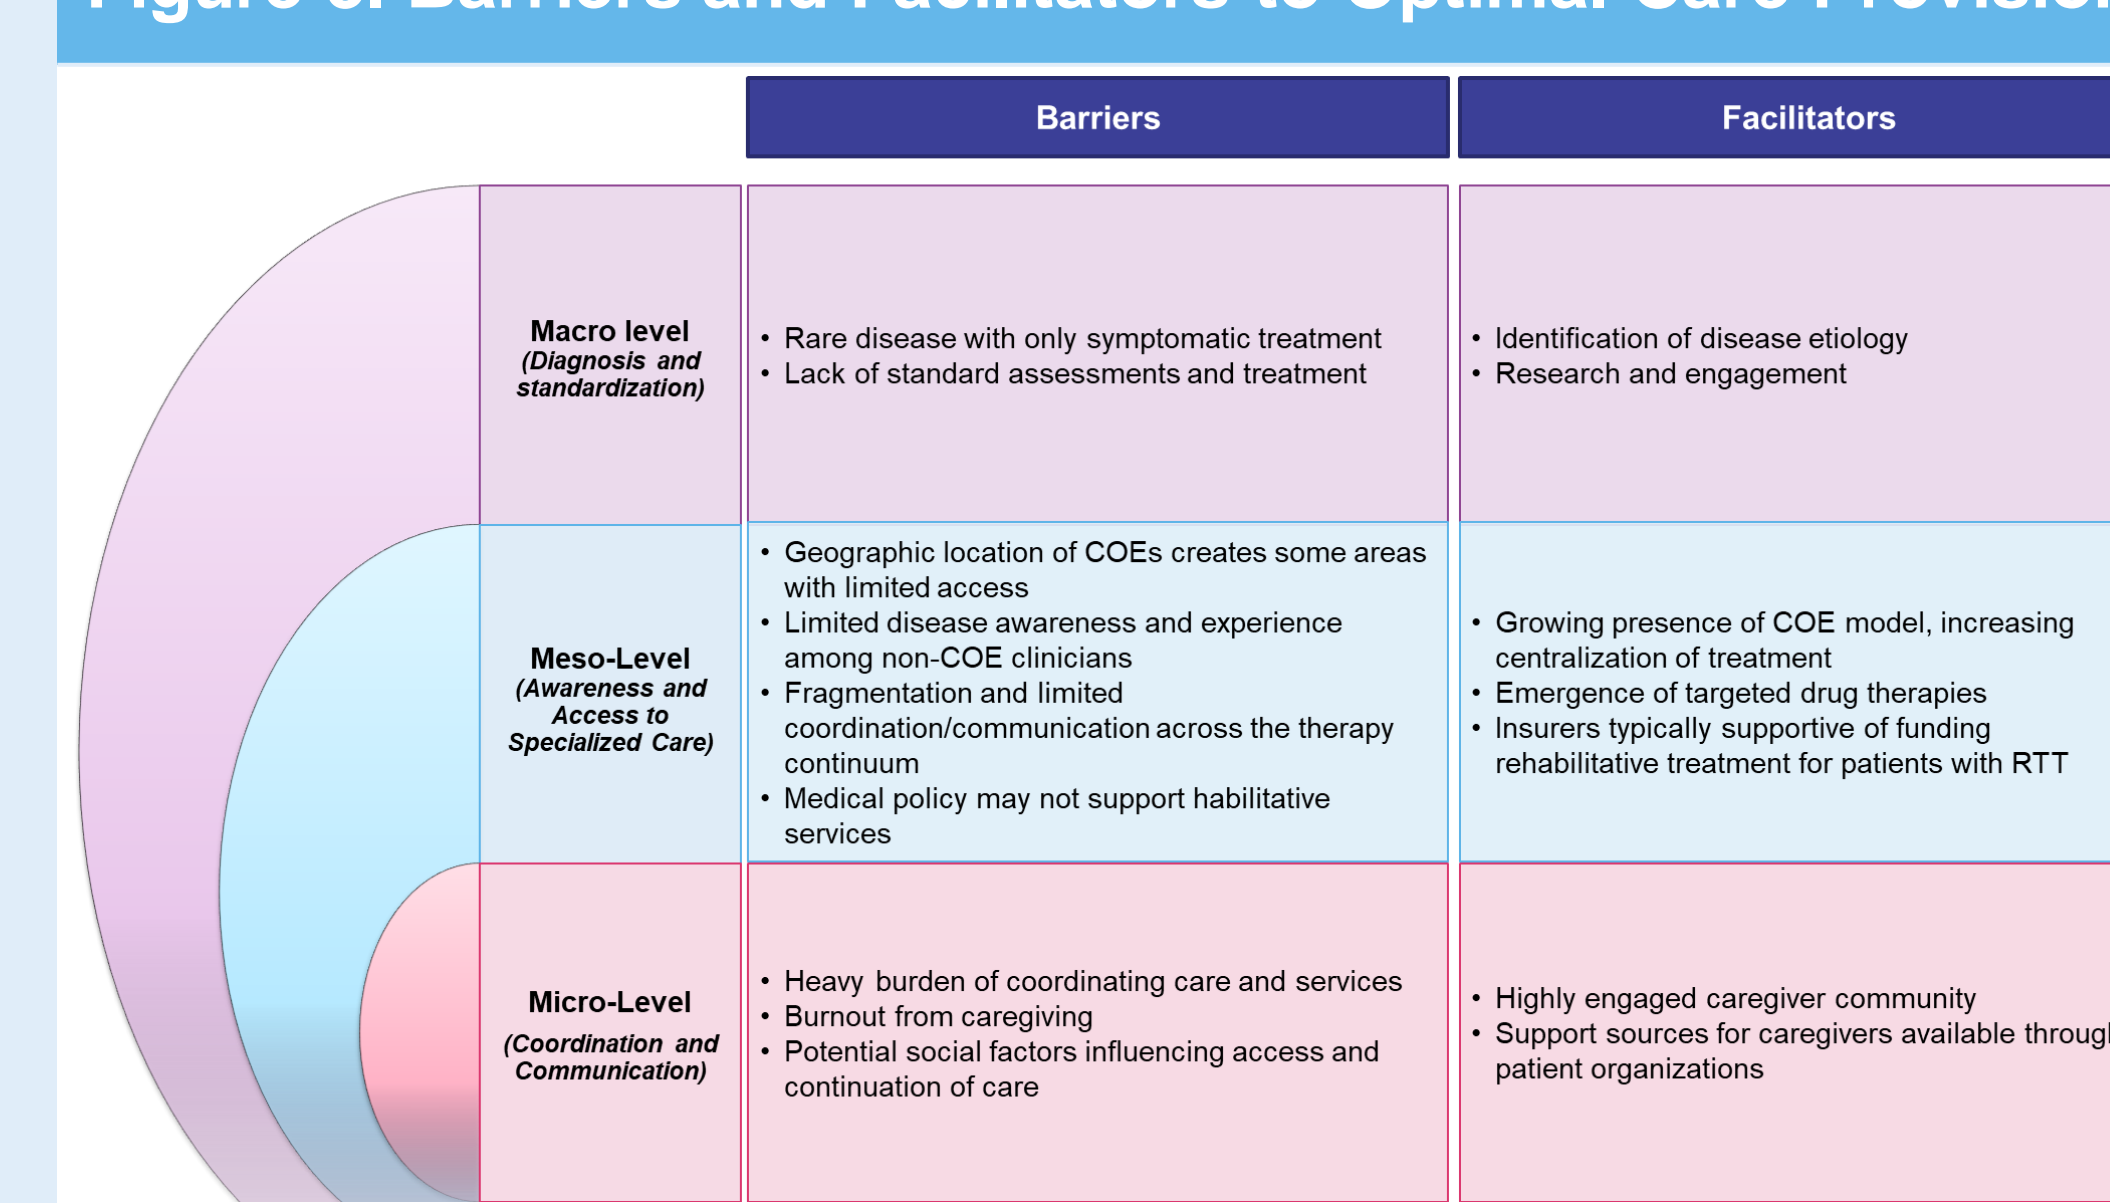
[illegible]

| | Barriers | Facilitators |
|---|---|---|
| **Macro level** *(Diagnosis and standardization)* | • Rare disease with only symptomatic treatment<br>• Lack of standard assessments and treatment | • Identification of disease etiology<br>• Research and engagement |
| **Meso-Level** *(Awareness and Access to Specialized Care)* | • Geographic location of COEs creates some areas with limited access<br>• Limited disease awareness and experience among non-COE clinicians<br>• Fragmentation and limited coordination/communication across the therapy continuum<br>• Medical policy may not support habilitative services | • Growing presence of COE model, increasing centralization of treatment<br>• Emergence of targeted drug therapies<br>• Insurers typically supportive of funding rehabilitative treatment for patients with RTT |
| **Micro-Level** *(Coordination and Communication)* | • Heavy burden of coordinating care and services<br>• Burnout from caregiving<br>• Potential social factors influencing access and continuation of care | • Highly engaged caregiver community<br>• Support sources for caregivers available throug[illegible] patient organizations |